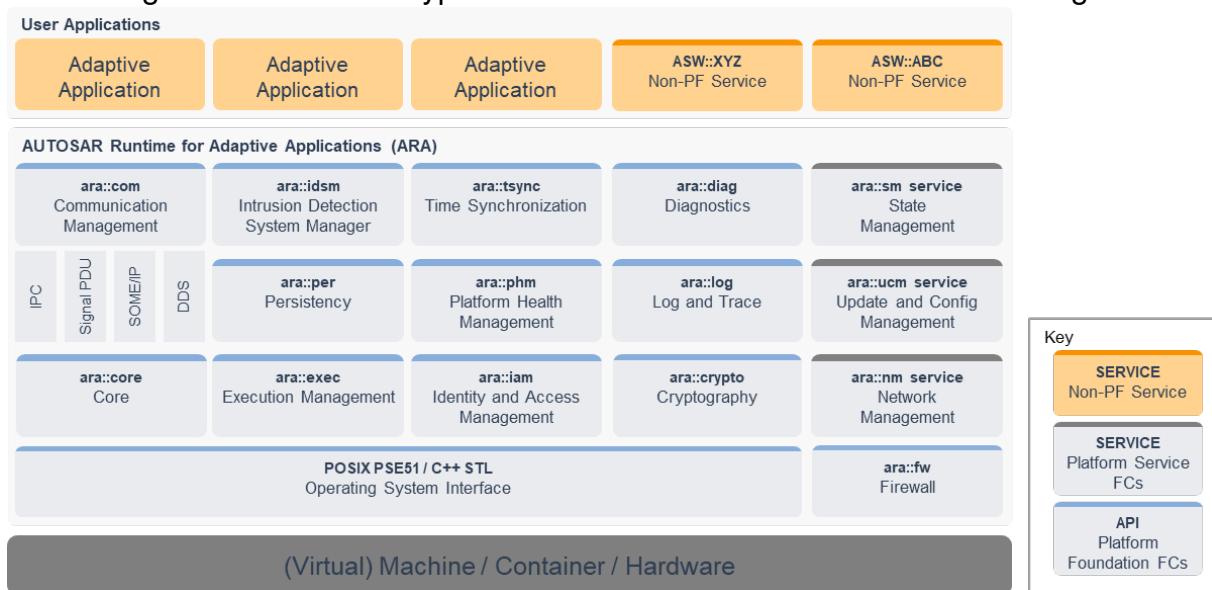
User Applications

Adaptive Application

Adaptive Application

Adaptive Application

ASW::XYZ
Non-PF Service

ASW::ABC
Non-PF Service

AUTOSAR Runtime for Adaptive Applications (ARA)

ara::com
Communication Management

ara::idsm
Intrusion Detection System Manager

ara::tsync
Time Synchronization

ara::diag
Diagnostics

ara::sm service
State Management

IPC

Signal PDU

SOME/IP

DDS

ara::per
Persistency

ara::phm
Platform Health Management

ara::log
Log and Trace

ara::ucm service
Update and Config Management

ara::core
Core

ara::exec
Execution Management

ara::iam
Identity and Access Management

ara::crypto
Cryptography

ara::nm service
Network Management

POSIX PSE51 / C++ STL
Operating System Interface

ara::fw
Firewall

(Virtual) Machine / Container / Hardware

Key

SERVICE
Non-PF Service

SERVICE
Platform Service FCs

API
Platform Foundation FCs